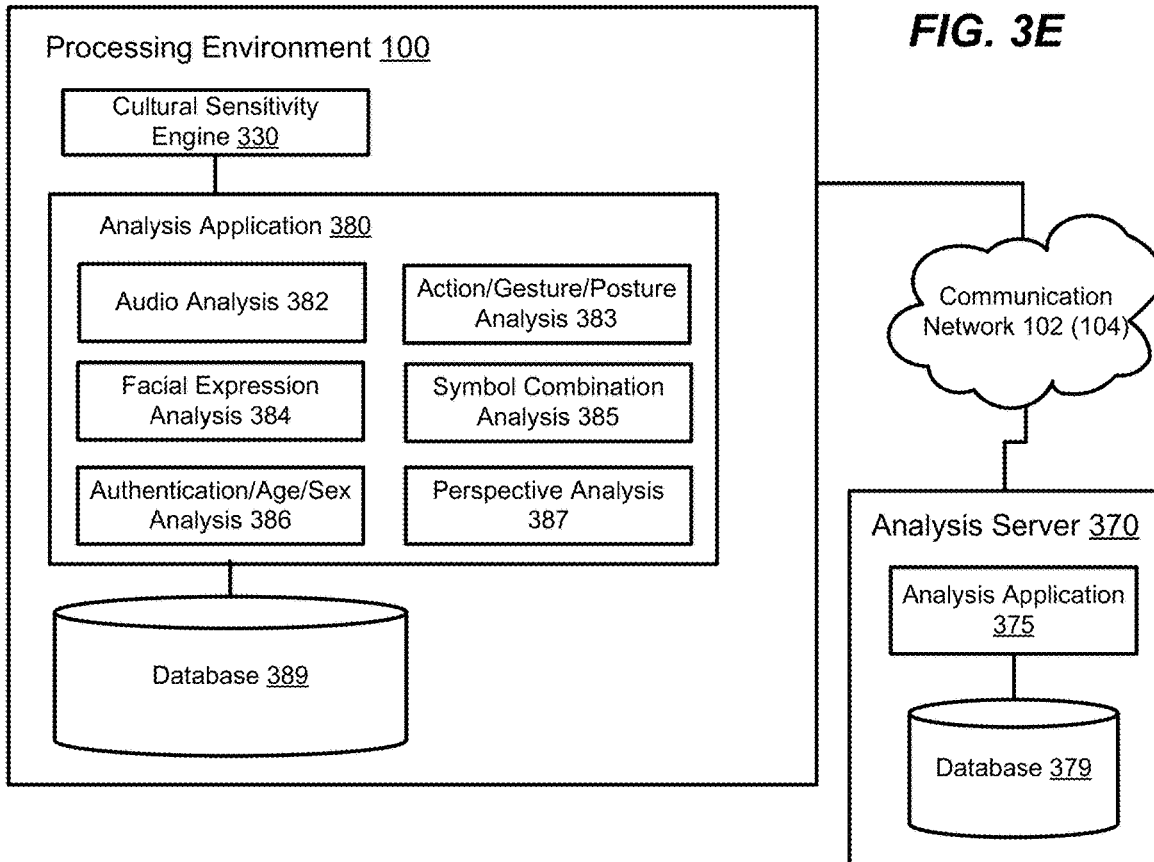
FIG. 3E

Processing Environment 100

Cultural Sensitivity Engine 330

Analysis Application 380

Audio Analysis 382

Action/Gesture/Posture Analysis 383

Facial Expression Analysis 384

Symbol Combination Analysis 385

Authentication/Age/Sex Analysis 386

Perspective Analysis 387

Database 389

Communication Network 102 (104)

Analysis Server 370

Analysis Application 375

Database 379